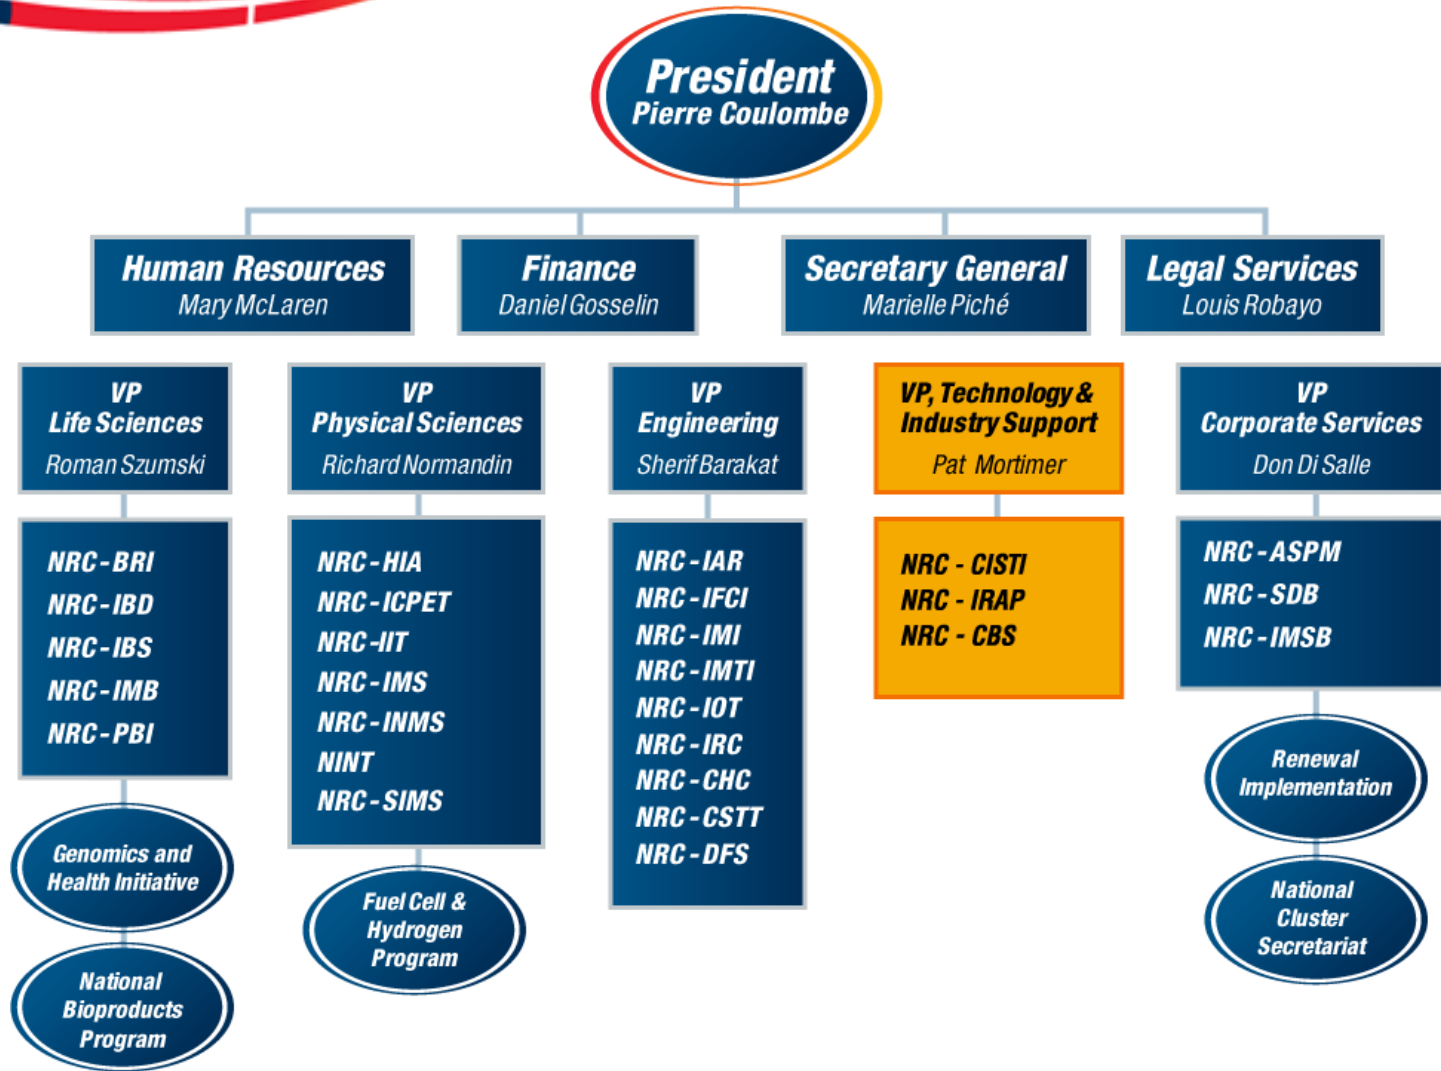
President
Pierre Coulombe

Human Resources
Mary McLaren

Finance
Daniel Gosselin

Secretary General
Marielle Piché

Legal Services
Louis Robayo

VP
Life Sciences
Roman Szumski

NRC-BRI
NRC-IBD
NRC-IBS
NRC-IMB
NRC-PBI

Genomics and Health Initiative

National Bioproducts Program

VP
Physical Sciences
Richard Normandin

NRC-HIA
NRC-ICPET
NRC-IIT
NRC-IMS
NRC-INMS
NINT
NRC-SIMS

Fuel Cell & Hydrogen Program

VP
Engineering
Sherif Barakat

NRC-IAR
NRC-IFCI
NRC-IMI
NRC-IMTI
NRC-IOT
NRC-IRC
NRC-CHC
NRC-CSTT
NRC-DFS

VP, Technology & Industry Support
Pat Mortimer

NRC - CISTI
NRC - IRAP
NRC - CBS

VP
Corporate Services
Don Di Salle

NRC-ASPM
NRC-SDB
NRC-IMSB

Renewal Implementation

National Cluster Secretariat